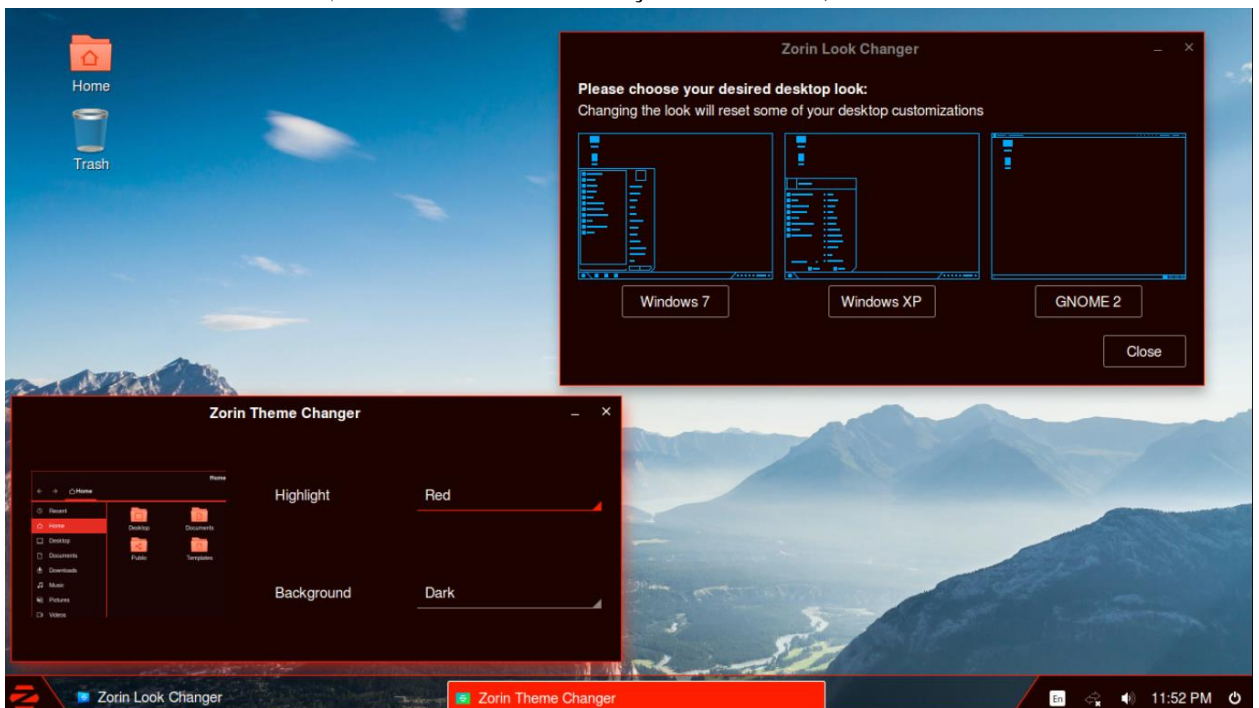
Home

Trash

Zorin Look Changer

Please choose your desired desktop look:
Changing the look will reset some of your desktop customizations

Windows 7

Windows XP

GNOME 2

Close

Zorin Theme Changer

Home

Home

Recent
Home
Desktop
Documents
Downloads
Music
Pictures
Videos

Desktop
Documents
Public
Templates

Highlight

Red

Background

Dark

Zorin Look Changer

Zorin Theme Changer

En

11:52 PM